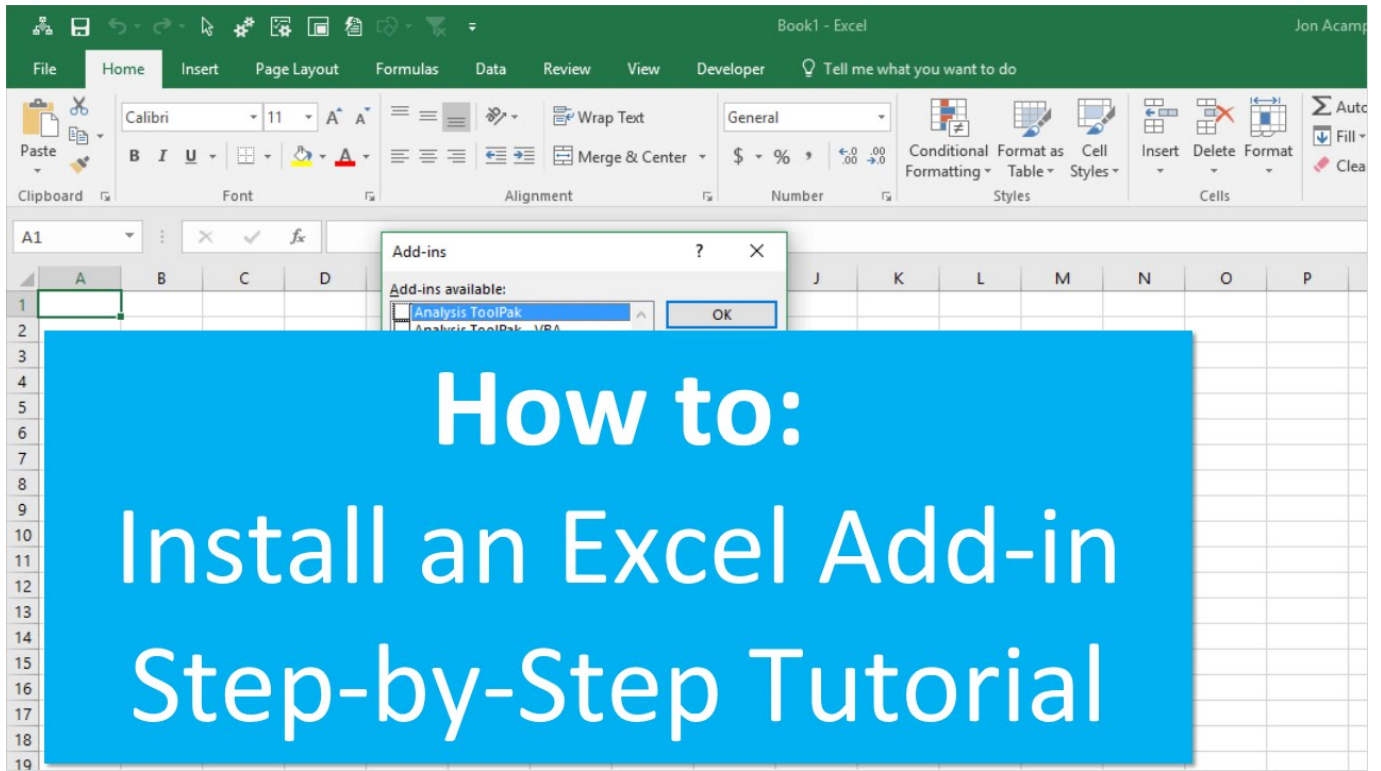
Book1 - Excel

Jon Acamp

File Home Insert Page Layout Formulas Data Review View Developer Tell me what you want to do

Paste

Clipboard

Calibri 11

B I U

Font

Wrap Text

Merge & Center

Alignment

General

$ % ,

Number

Conditional Formatting

Format as Table

Cell Styles

Styles

Insert Delete Format

Cells

Auto

Fill

Clea

A1

Add-ins ?

Add-ins available:

Analysis ToolPak

Analysis ToolPak - VBA

OK

A B C D J K L M N O P

1 2 3 4 5 6 7 8 9 10 11 12 13 14 15 16 17 18 19

How to:

Install an Excel Add-in Step-by-Step Tutorial